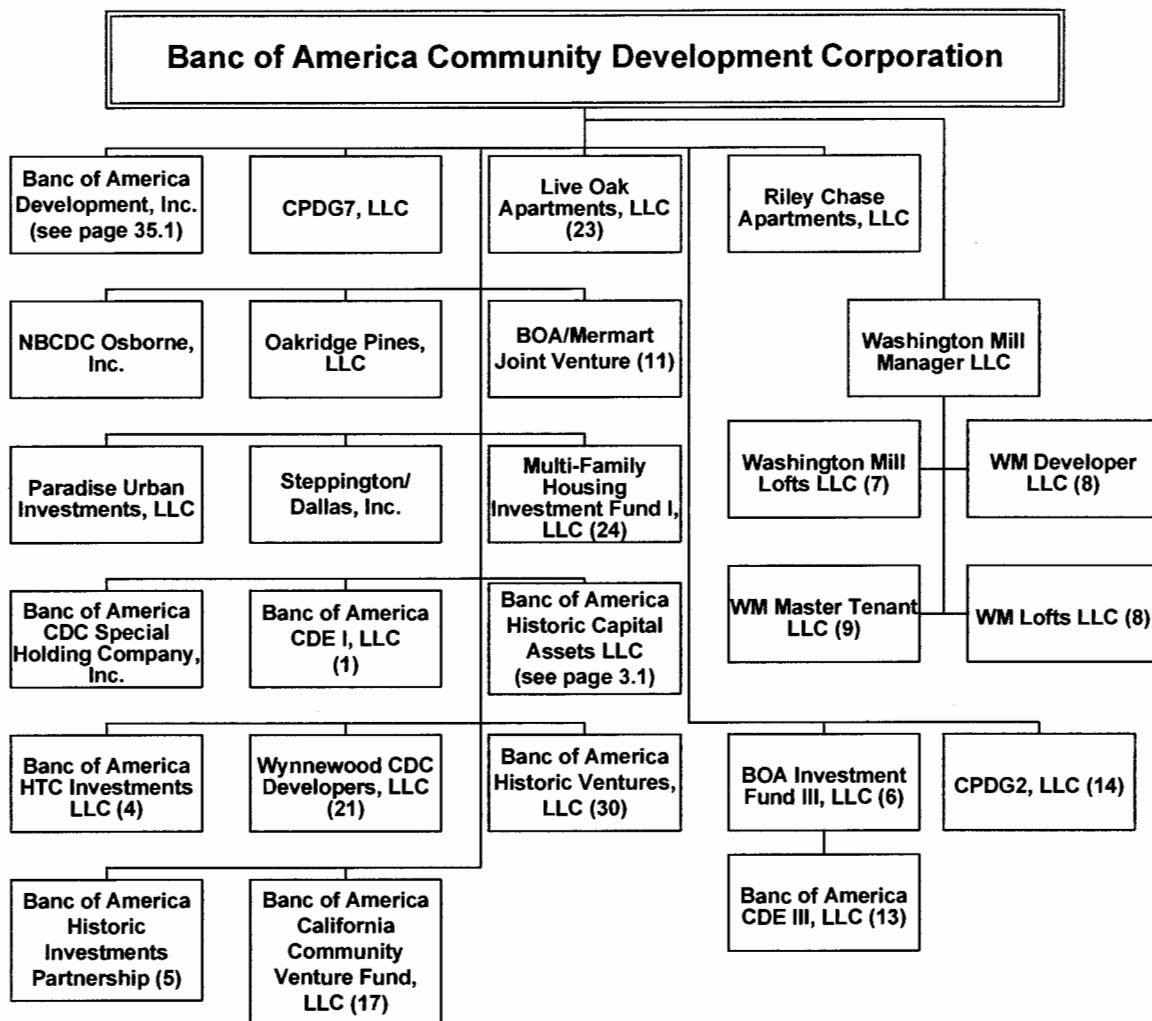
Banc of America Community Development Corporation

Banc of America Development, Inc. (see page 35.1)

CPDG7, LLC

Live Oak Apartments, LLC (23)

Riley Chase Apartments, LLC

NBCDC Osborne, Inc.

Oakridge Pines, LLC

BOA/Mermart Joint Venture (11)

Washington Mill Manager LLC

Paradise Urban Investments, LLC

Steppington/ Dallas, Inc.

Multi-Family Housing Investment Fund I, LLC (24)

Washington Mill Lofts LLC (7)

WM Developer LLC (8)

Banc of America CDC Special Holding Company, Inc.

Banc of America CDE I, LLC (1)

Banc of America Historic Capital Assets LLC (see page 3.1)

WM Master Tenant LLC (9)

WM Lofts LLC (8)

Banc of America HTC Investments LLC (4)

Wynnewood CDC Developers, LLC (21)

Banc of America Historic Ventures, LLC (30)

BOA Investment Fund III, LLC (6)

CPDG2, LLC (14)

Banc of America CDE III, LLC (13)

Banc of America Historic Investments Partnership (5)

Banc of America California Community Venture Fund, LLC (17)